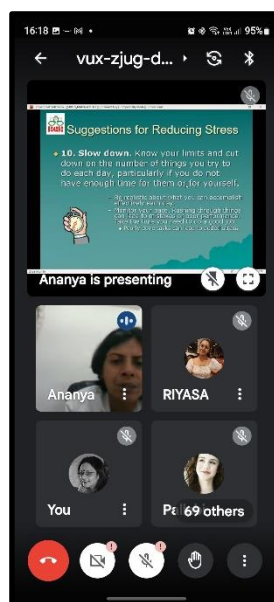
16:18 95%

vux-zjug-d...

Suggestions for Reducing Stress

10. Slow down. Know your limits and cut down on the number of things you try to do each day, particularly if you do not have enough time for them or for yourself.

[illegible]

Ananya is presenting

Ananya

RIYASA

You

Pa

69 others